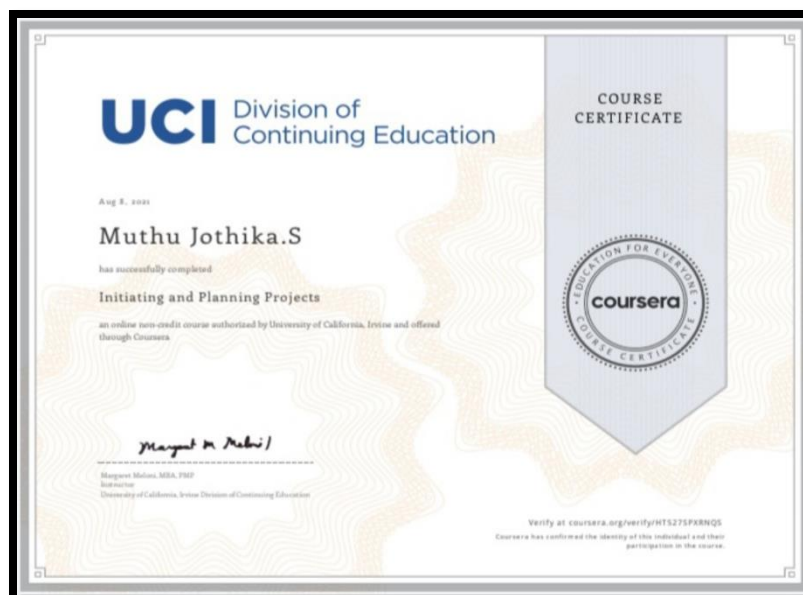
UCI Division of Continuing Education

COURSE CERTIFICATE

Aug 8, 2021

Muthu Jothika.S

has successfully completed

Initiating and Planning Projects

an online non-credit course authorized by University of California, Irvine and offered through Coursera

EDUCATION FOR EVERYONE
coursera
COURSE CERTIFICATE

Margaret M. Meloni

Margaret Meloni, MBA, PMP
Instructor
University of California, Irvine Division of Continuing Education

Verify at coursera.org/verify/HTS275PXRNQS

Coursera has confirmed the identity of this individual and their participation in the course.